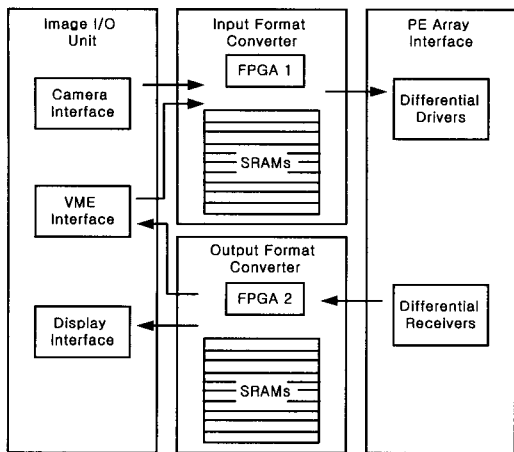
Image I/O Unit

Camera Interface

VME Interface

Display Interface

Input Format Converter

FPGA 1

SRAMs

Output Format Converter

FPGA 2

SRAMs

PE Array Interface

Differential Drivers

Differential Receivers